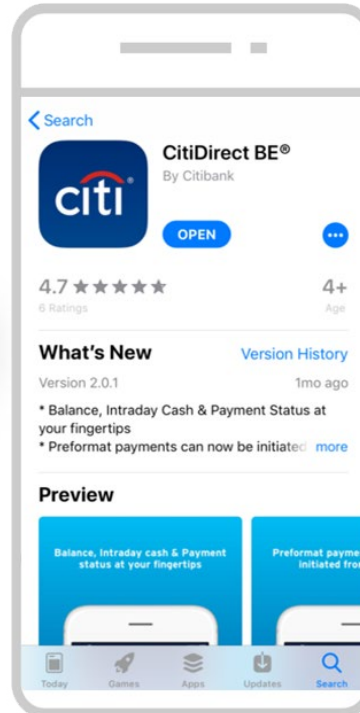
Search

citi

CitiDirect BE®
By Citibank

OPEN

4.7 ★★★★★
6 Ratings

4+
Age

What's New

Version History

Version 2.0.1

1mo ago

* Balance, Intraday Cash & Payment Status at your fingertips
* Preformat payments can now be initiated more

Preview

Balance, Intraday cash & Payment status at your fingertips

Preformat payme initiated fro

Today Games Apps Updates Search